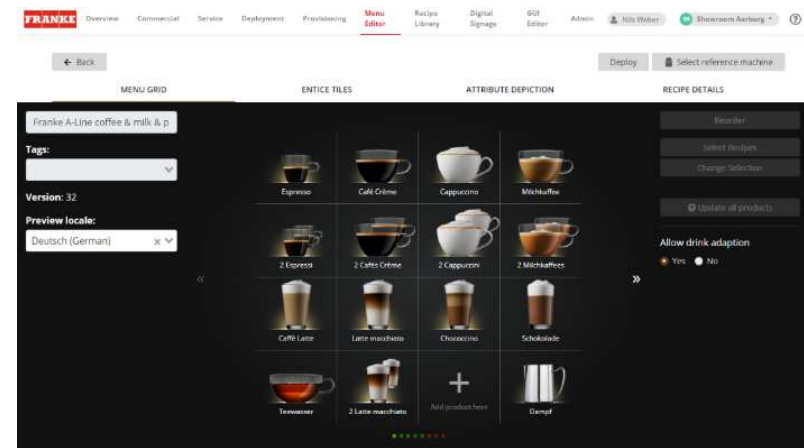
FRANKE Overview Commercial Service Deployment Provisioning Menu Editor Recipe Library Digital Signage GUI Editor Admin Nils Weber Showroom Aarburg ?

← Back

Deploy Select reference machine

MENU GRID ENTICE TILES ATTRIBUTE DEPICTION RECIPE DETAILS

Franke A-Line coffee & milk & p

Tags:

Version: 32

Preview locale:

Deutsch (German)

«

Espresso Café Crème Cappuccino Milchkaffee

2 Espressi 2 Cafés Crème 2 Cappuccini 2 Milchkaffees

Caffè Latte Latte macchiato Chococcino Schokolade

Teewasser 2 Latte macchiato Add product here Dampf

»

Reorder

Select Recipes

Change Selection

Update all products

Allow drink adaption

Yes No